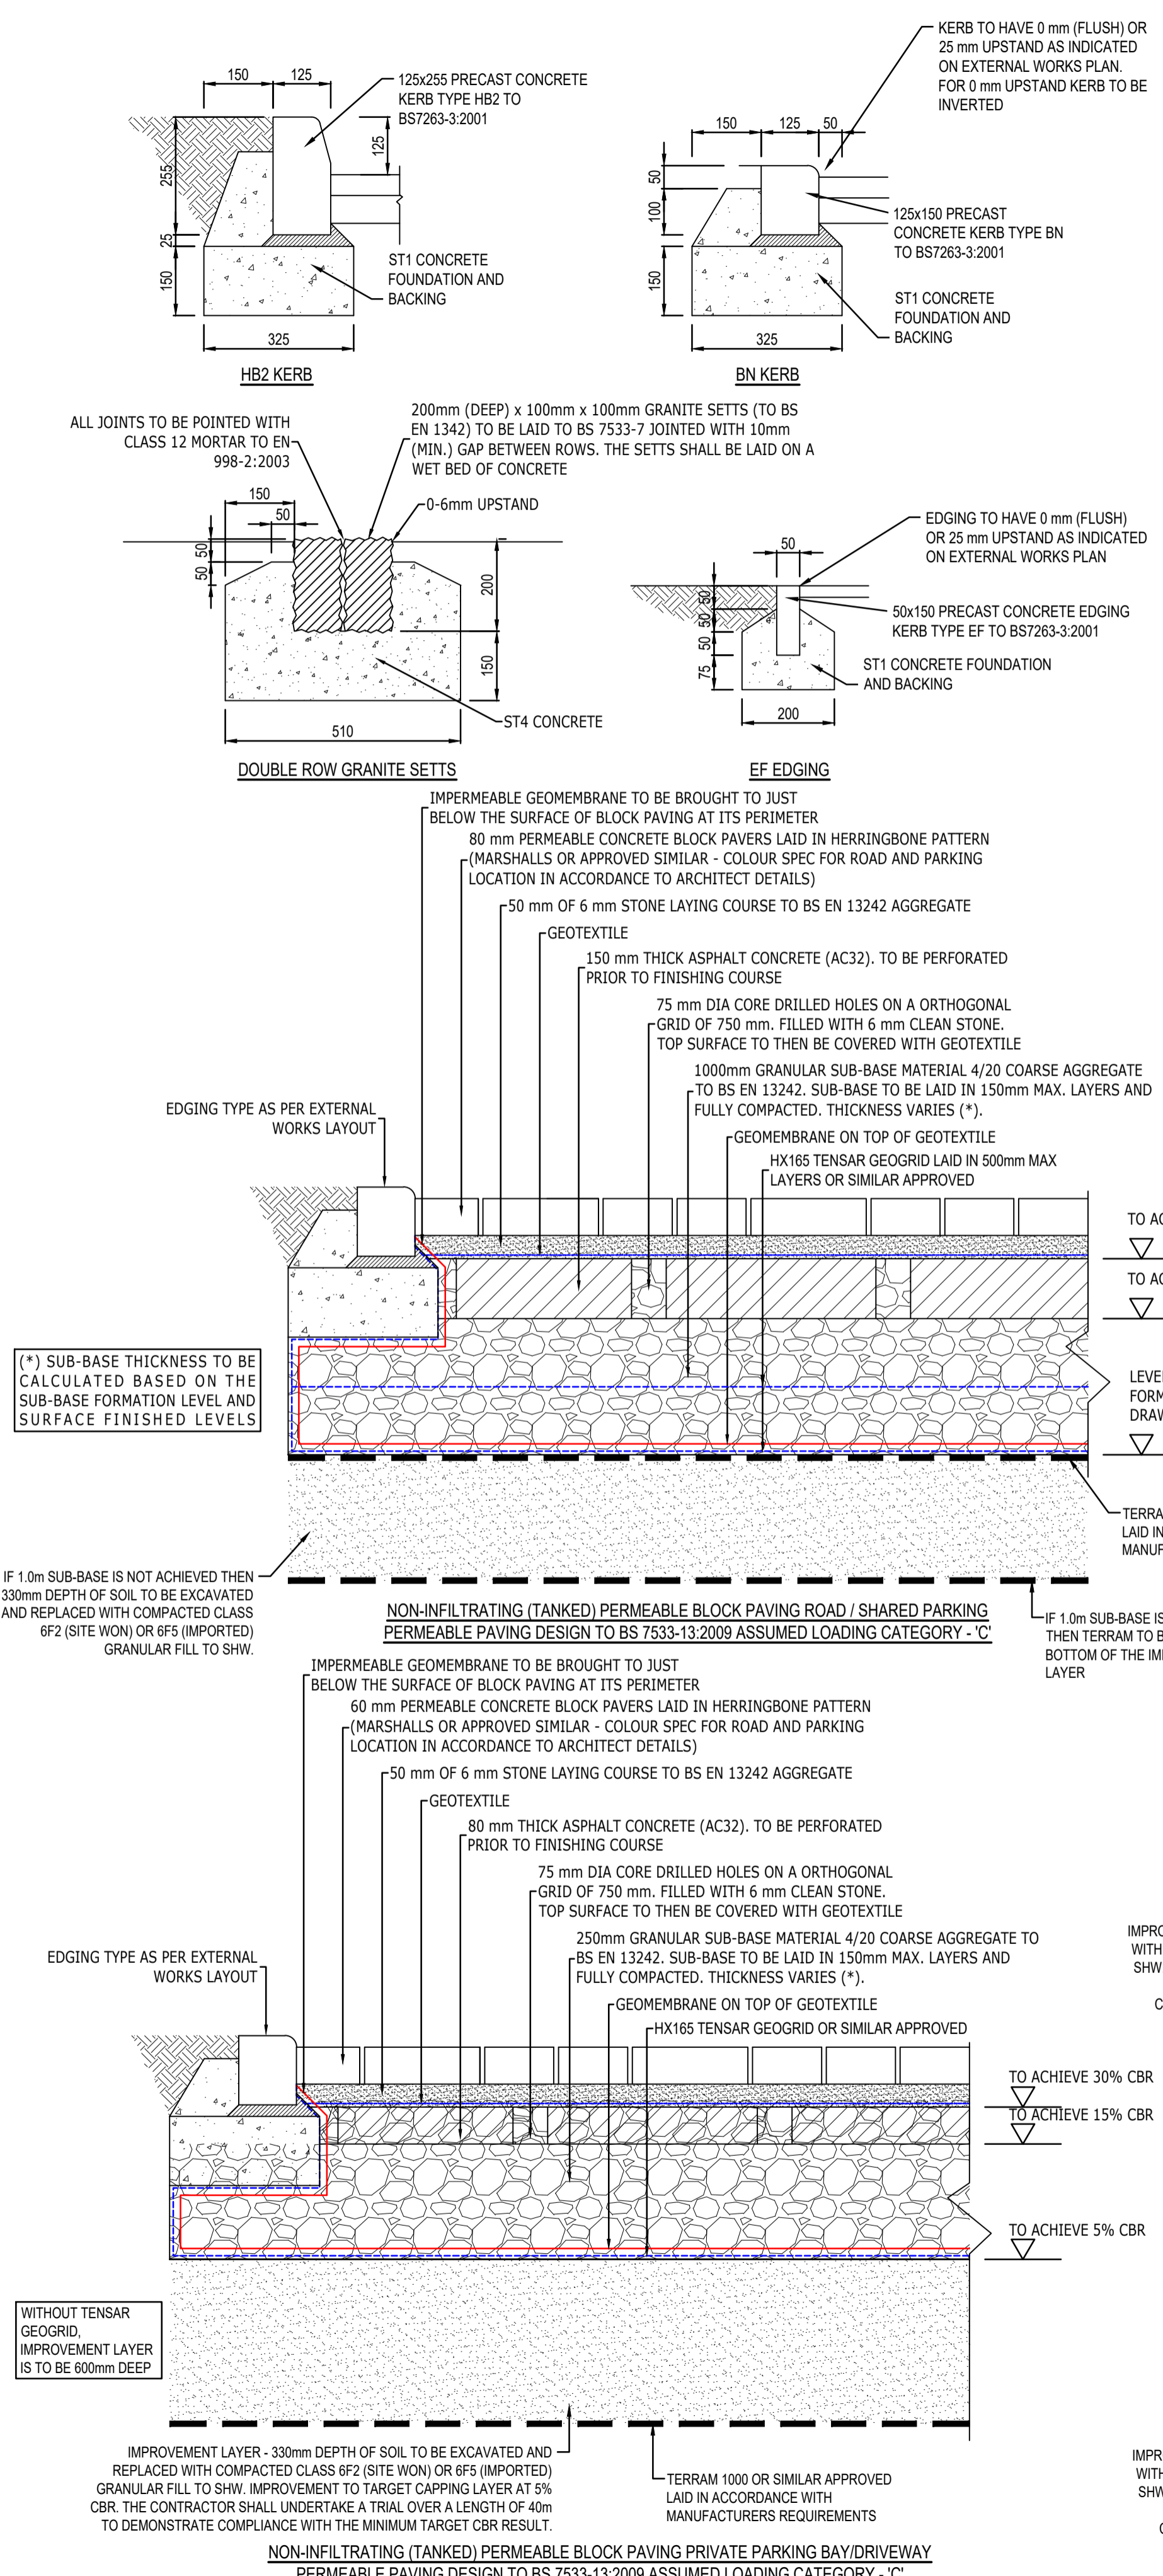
KERB TO HAVE 0 mm (FLUSH) OR 25 mm UPSTAND AS INDICATED ON EXTERNAL WORKS PLAN. FOR 0 mm UPSTAND KERB TO BE INVERTED

150 125

125x255 PRECAST CONCRETE KERB TYPE HB2 TO BS7263-3:2001

125

255

25

150

ST1 CONCRETE FOUNDATION AND BACKING

325

HB2 KERB

150 125 50

50

100

150

125x150 PRECAST CONCRETE KERB TYPE BN TO BS7263-3:2001

ST1 CONCRETE FOUNDATION AND BACKING

325

BN KERB

ALL JOINTS TO BE POINTED WITH CLASS 12 MORTAR TO EN-998-2:2003

200mm (DEEP) x 100mm x 100mm GRANITE SETTS (TO BS EN 1342) TO BE LAID TO BS 7533-7 JOINTED WITH 10mm (MIN.) GAP BETWEEN ROWS. THE SETTS SHALL BE LAID ON A WET BED OF CONCRETE

150

50

0-6mm UPSTAND

50 50

200

150

ST4 CONCRETE

510

DOUBLE ROW GRANITE SETTS

EDGING TO HAVE 0 mm (FLUSH) OR 25 mm UPSTAND AS INDICATED ON EXTERNAL WORKS PLAN

50

50 30

50

75

50x150 PRECAST CONCRETE EDGING KERB TYPE EF TO BS7263-3:2001

ST1 CONCRETE FOUNDATION AND BACKING

200

EF EDGING

IMPERMEABLE GEOMEMBRANE TO BE BROUGHT TO JUST BELOW THE SURFACE OF BLOCK PAVING AT ITS PERIMETER

80 mm PERMEABLE CONCRETE BLOCK PAVERS LAID IN HERRINGBONE PATTERN (MARSHALLS OR APPROVED SIMILAR - COLOUR SPEC FOR ROAD AND PARKING LOCATION IN ACCORDANCE TO ARCHITECT DETAILS)

50 mm OF 6 mm STONE LAYING COURSE TO BS EN 13242 AGGREGATE

GEOTEXTILE

150 mm THICK ASPHALT CONCRETE (AC32). TO BE PERFORATED PRIOR TO FINISHING COURSE

75 mm DIA CORE DRILLED HOLES ON A ORTHOGONAL GRID OF 750 mm. FILLED WITH 6 mm CLEAN STONE. TOP SURFACE TO THEN BE COVERED WITH GEOTEXTILE

1000mm GRANULAR SUB-BASE MATERIAL 4/20 COARSE AGGREGATE TO BS EN 13242. SUB-BASE TO BE LAID IN 150mm MAX. LAYERS AND FULLY COMPACTED. THICKNESS VARIES (*).

EDGING TYPE AS PER EXTERNAL WORKS LAYOUT

GEOMEMBRANE ON TOP OF GEOTEXTILE

HX165 TENSAR GEOGRID LAID IN 500mm MAX LAYERS OR SIMILAR APPROVED

TO AC

TO AC

LEVEL
FORM
DRAW

(*) SUB-BASE THICKNESS TO BE CALCULATED BASED ON THE SUB-BASE FORMATION LEVEL AND SURFACE FINISHED LEVELS

TERRA
LAID IN
MANUF

IF 1.0m SUB-BASE IS NOT ACHIEVED THEN 330mm DEPTH OF SOIL TO BE EXCAVATED AND REPLACED WITH COMPACTED CLASS 6F2 (SITE WON) OR 6F5 (IMPORTED) GRANULAR FILL TO SHW.

NON-INFILTRATING (TANKED) PERMEABLE BLOCK PAVING ROAD / SHARED PARKING
PERMEABLE PAVING DESIGN TO BS 7533-13:2009 ASSUMED LOADING CATEGORY - 'C'

IF 1.0m SUB-BASE IS
THEN TERRAM TO B
BOTTOM OF THE IM
LAYER

IMPERMEABLE GEOMEMBRANE TO BE BROUGHT TO JUST BELOW THE SURFACE OF BLOCK PAVING AT ITS PERIMETER

60 mm PERMEABLE CONCRETE BLOCK PAVERS LAID IN HERRINGBONE PATTERN (MARSHALLS OR APPROVED SIMILAR - COLOUR SPEC FOR ROAD AND PARKING LOCATION IN ACCORDANCE TO ARCHITECT DETAILS)

50 mm OF 6 mm STONE LAYING COURSE TO BS EN 13242 AGGREGATE

GEOTEXTILE

80 mm THICK ASPHALT CONCRETE (AC32). TO BE PERFORATED PRIOR TO FINISHING COURSE

75 mm DIA CORE DRILLED HOLES ON A ORTHOGONAL GRID OF 750 mm. FILLED WITH 6 mm CLEAN STONE. TOP SURFACE TO THEN BE COVERED WITH GEOTEXTILE

250mm GRANULAR SUB-BASE MATERIAL 4/20 COARSE AGGREGATE TO BS EN 13242. SUB-BASE TO BE LAID IN 150mm MAX. LAYERS AND FULLY COMPACTED. THICKNESS VARIES (*).

EDGING TYPE AS PER EXTERNAL WORKS LAYOUT

GEOMEMBRANE ON TOP OF GEOTEXTILE

HX165 TENSAR GEOGRID OR SIMILAR APPROVED

IMPRO
WITH
SHW

C

TO ACHIEVE 30% CBR

TO ACHIEVE 15% CBR

TO ACHIEVE 5% CBR

WITHOUT TENSAR GEOGRID, IMPROVEMENT LAYER IS TO BE 600mm DEEP

IMPROVEMENT LAYER - 330mm DEPTH OF SOIL TO BE EXCAVATED AND REPLACED WITH COMPACTED CLASS 6F2 (SITE WON) OR 6F5 (IMPORTED) GRANULAR FILL TO SHW. IMPROVEMENT TO TARGET CAPPING LAYER AT 5% CBR. THE CONTRACTOR SHALL UNDERTAKE A TRIAL OVER A LENGTH OF 40m TO DEMONSTRATE COMPLIANCE WITH THE MINIMUM TARGET CBR RESULT.

TERRAM 1000 OR SIMILAR APPROVED LAID IN ACCORDANCE WITH MANUFACTURERS REQUIREMENTS

IMPR
WITH
SHW

C

NON-INFILTRATING (TANKED) PERMEABLE BLOCK PAVING PRIVATE PARKING BAY/DRIVEWAY
PERMEABLE PAVING DESIGN TO BS 7533-13:2009 ASSUMED LOADING CATEGORY - 'C'